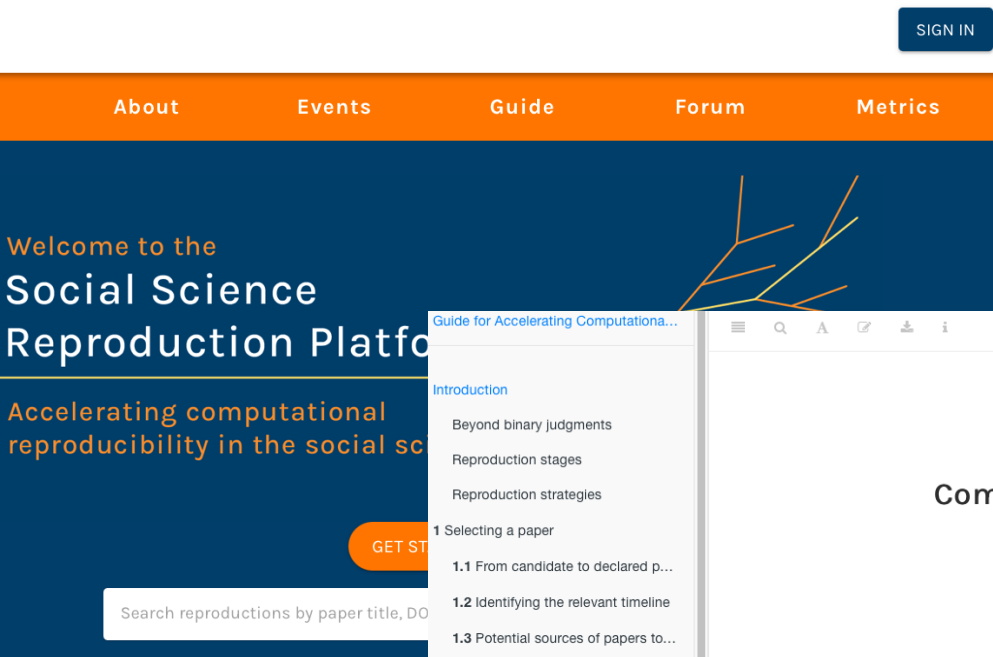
SIGN IN

About Events Guide Forum Metrics

Welcome to the
Social Science
Reproduction Platfo

Accelerating computational
reproducibility in the social sci

GET ST

Search reproductions by paper title, DO

Guide for Accelerating Computationa...

Introduction

Beyond binary judgments

Reproduction stages

Reproduction strategies

1 Selecting a paper

1.1 From candidate to declared p...

1.2 Identifying the relevant timeline

1.3 Potential sources of papers to...

Com